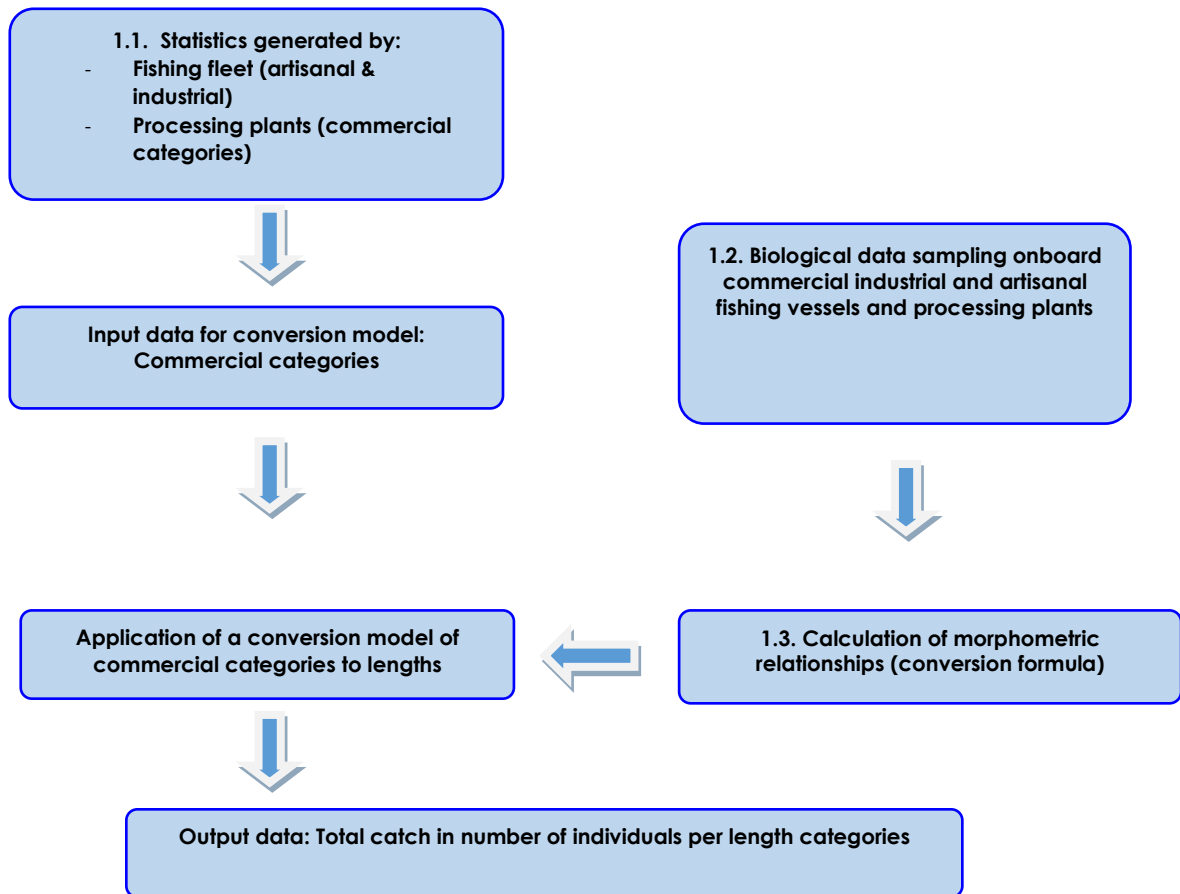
1.1. Statistics generated by:
- Fishing fleet (artisanal & industrial)
- Processing plants (commercial categories)

1.2. Biological data sampling onboard commercial industrial and artisanal fishing vessels and processing plants

Input data for conversion model: Commercial categories

Application of a conversion model of commercial categories to lengths

1.3. Calculation of morphometric relationships (conversion formula)

Output data: Total catch in number of individuals per length categories